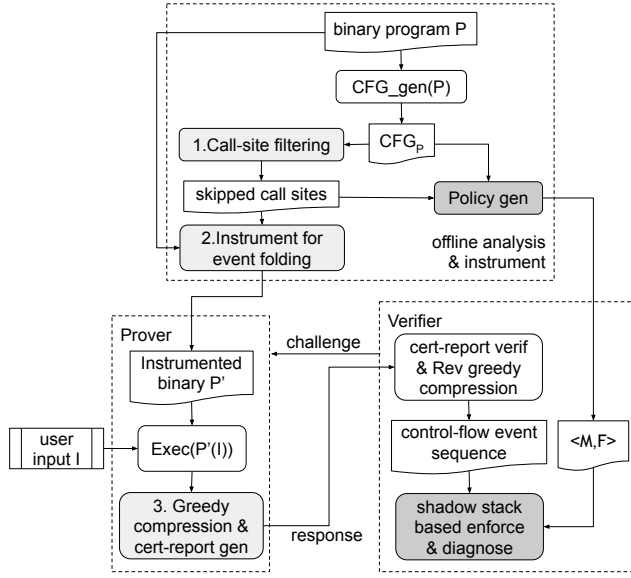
binary program P

CFG_gen(P)

1.Call-site filtering

$CFG_P$

skipped call sites

Policy gen

2.Instrument for event folding

offline analysis & instrument

Prover

challenge

Verifier

Instrumented binary P'

cert-report verif & Rev greedy compression

user input I

Exec(P'(I))

control-flow event sequence

<M,F>

3. Greedy compression & cert-report gen

response

shadow stack based enforce & diagnose